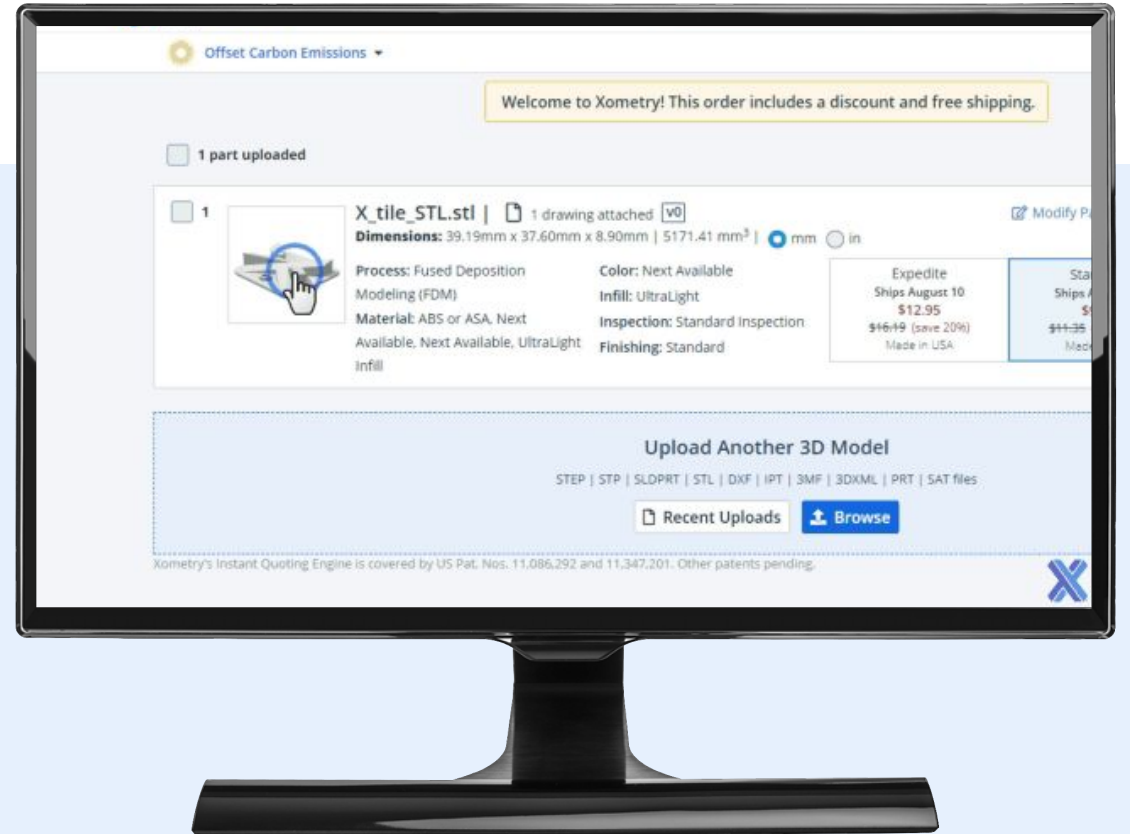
Offset Carbon Emissions

Welcome to Xometry! This order includes a discount and free shipping.

1 part uploaded

1

X_tile_STL.stl | 1 drawing attached V0

Dimensions: 39.19mm x 37.60mm x 8.90mm | 5171.41 mm$^3$ | mm in

Modify Pa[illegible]

Process: Fused Deposition Modeling (FDM)

Material: ABS or ASA, Next Available, Next Available, UltraLight Infill

Color: Next Available

Infill: UltraLight

Inspection: Standard Inspection

Finishing: Standard

Expedite
Ships August 10
$12.95
$16.19 (save 20%)
Made in USA

Sta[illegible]
Ships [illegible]
$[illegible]
$11.35
Mad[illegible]

Upload Another 3D Model

STEP | STP | SLDPRT | STL | DXF | IPT | 3MF | 3DXML | PRT | SAT files

Recent Uploads

Browse

Xometry's Instant Quoting Engine is covered by US Pat. Nos. 11,086,292 and 11,347,201. Other patents pending.